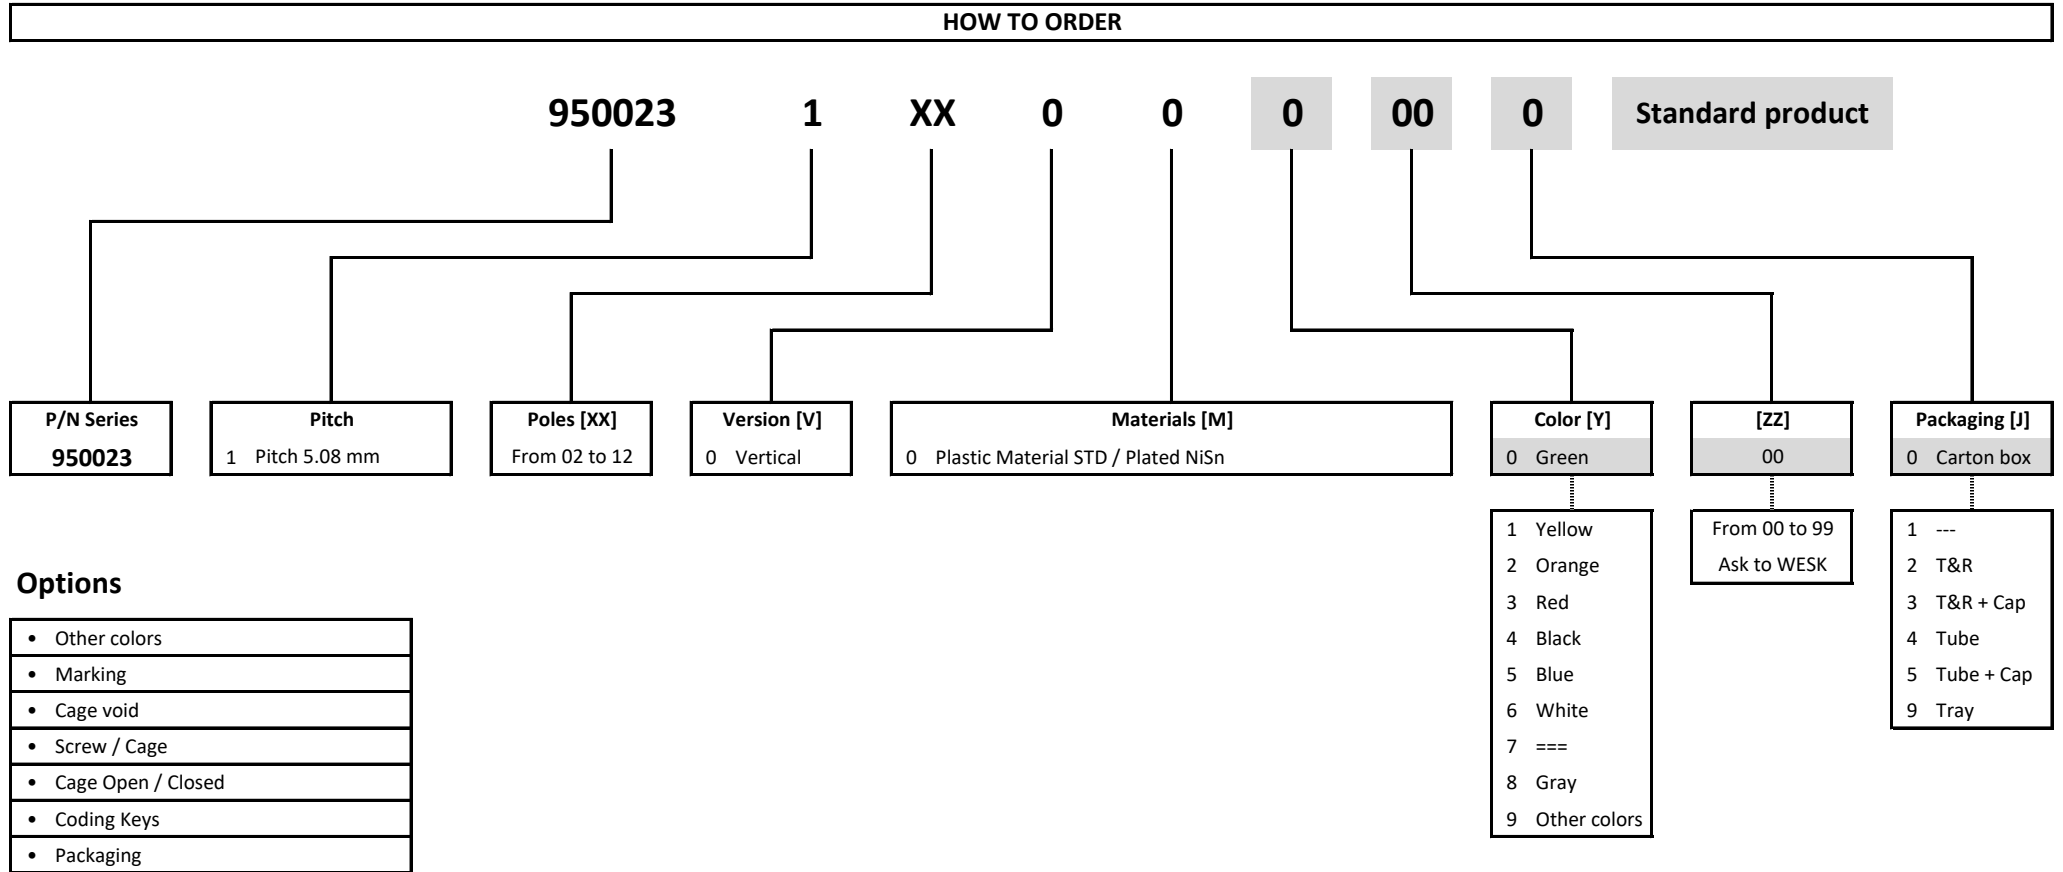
HOW TO ORDER

950023 1 XX 0 0 0 00 0 Standard product

P/N Series
950023

Pitch
1 Pitch 5.08 mm

Poles [XX]
From 02 to 12

Version [V]
0 Vertical

Materials [M]
0 Plastic Material STD / Plated NiSn

Color [Y]
0 Green

1 Yellow
2 Orange
3 Red
4 Black
5 Blue
6 White
7 ===
8 Gray
9 Other colors

[ZZ]
00

From 00 to 99
Ask to WESK

Packaging [J]
0 Carton box

1 ---
2 T&R
3 T&R + Cap
4 Tube
5 Tube + Cap
9 Tray

Options

- Other colors
- Marking
- Cage void
- Screw / Cage
- Cage Open / Closed
- Coding Keys
- Packaging